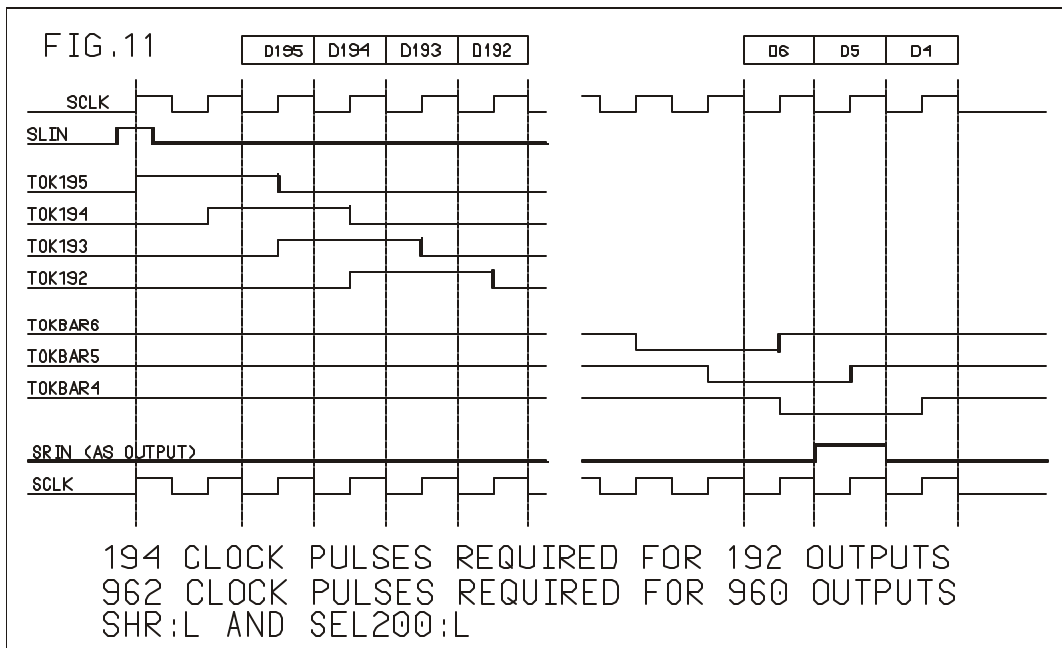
FIG.11

| D195 | D194 | D193 | D192 |
|---|---|---|---|

| D6 | D5 | D4 |
|---|---|---|

SCLK
SLIN
TOK195
TOK194
TOK193
TOK192
TOKBAR6
TOKBAR5
TOKBAR4
SRIN (AS OUTPUT)
SCLK

194 CLOCK PULSES REQUIRED FOR 192 OUTPUTS
962 CLOCK PULSES REQUIRED FOR 960 OUTPUTS
SHR:L AND SEL200:L